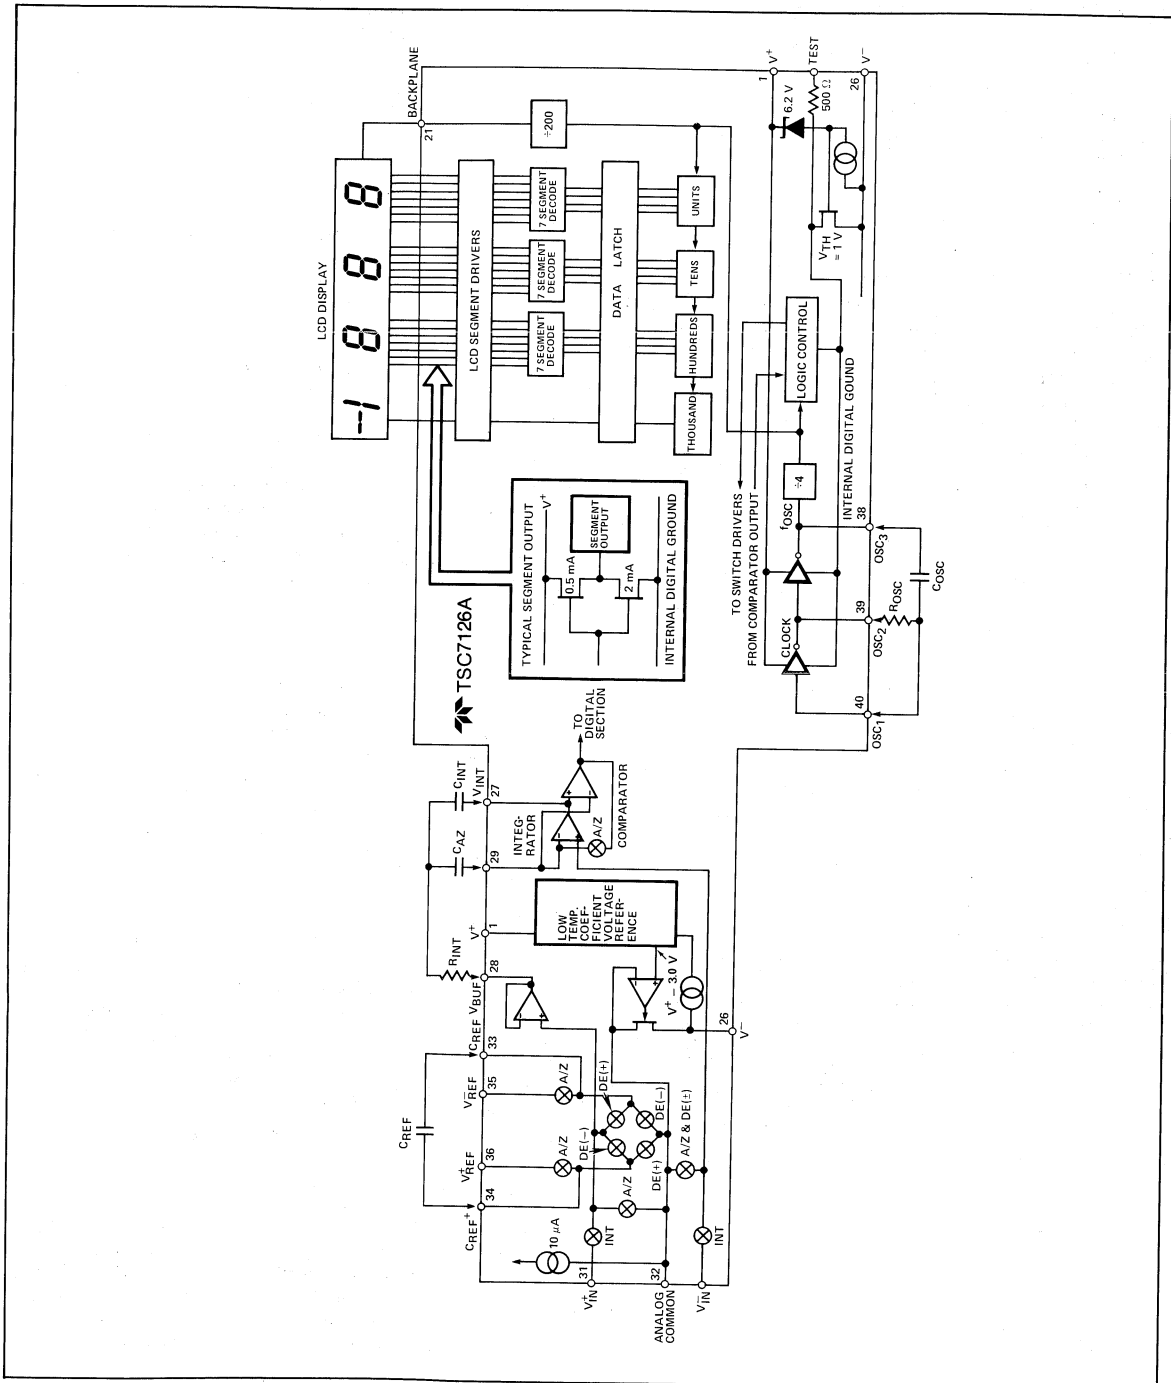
TSC7126A

LCD DISPLAY

BACKPLANE

21

$\div 200$

LCD SEGMENT DRIVERS

7 SEGMENT DECODE

7 SEGMENT DECODE

7 SEGMENT DECODE

DATA LATCH

THOUSAND

HUNDREDS

TENS

UNITS

LOGIC CONTROL

$\div 4$

$V^+$

1

TEST

$6.2\ V$

$500\ \Omega$

26

$V^-$

$V_{TH} = 1\ V$

INTERNAL DIGITAL GOUND

TYPICAL SEGMENT OUTPUT

$V^+$

0.5 mA

2 mA

SEGMENT OUTPUT

INTERNAL DIGITAL GROUND

TO SWITCH DRIVERS

FROM COMPARATOR OUTPUT

$f_{OSC}$

CLOCK

38

39

40

$OSC_3$

$OSC_2$

$OSC_1$

$R_{OSC}$

$C_{OSC}$

$C_{REF}$

$C_{REF}^+$

34

$V_{REF}^+$

36

$V_{REF}^-$

35

$C_{REF}^-$

33

$V_{BUF}$

28

$R_{INT}$

$V^+$

1

$C_{AZ}$

29

$C_{INT}$

$V_{INT}$

27

INTEG-RATOR

COMPARATOR

A/Z

TO DIGITAL SECTION

LOW TEMP. COEF-FICIENT VOLTAGE REFER-ENCE

$V^+ - 3.0\ V$

26

$V^-$

10 $\mu$A

$V_{IN}^+$

31

ANALOG COMMON

32

$V_{IN}^-$

INT

INT

A/Z

A/Z

A/Z

DE(+)

DE(−)

DE(+)

DE(−)

A/Z & DE(±)